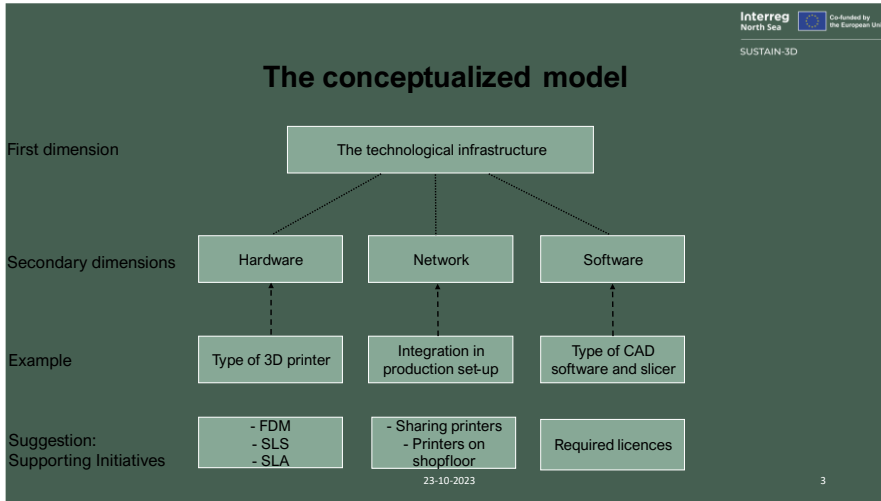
Interreg North Sea
Co-funded by the European Uni

SUSTAIN-3D

The conceptualized model

First dimension

The technological infrastructure

Secondary dimensions

Hardware

Network

Software

Example

Type of 3D printer

Integration in production set-up

Type of CAD software and slicer

Suggestion: Supporting Initiatives

- FDM
- SLS
- SLA

- Sharing printers
- Printers on shopfloor

Required licences

23-10-2023

3